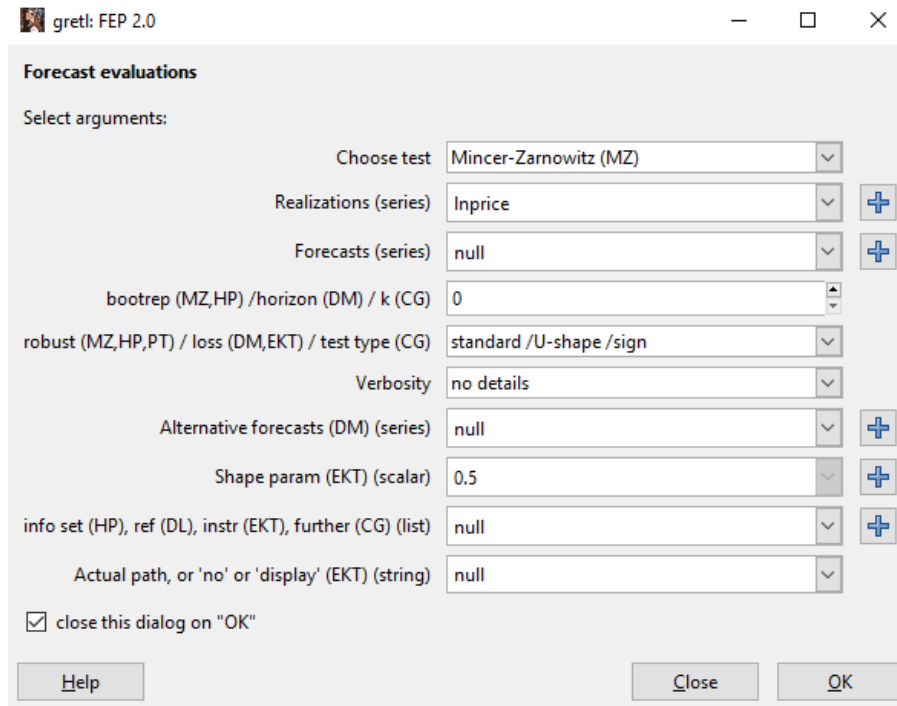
gretl: FEP 2.0

Forecast evaluations

Select arguments:

Choose test | Mincer-Zarnowitz (MZ)
Realizations (series) | lnprice
Forecasts (series) | null
bootrep (MZ,HP) /horizon (DM) / k (CG) | 0
robust (MZ,HP,PT) / loss (DM,EKT) / test type (CG) | standard /U-shape /sign
Verbosity | no details
Alternative forecasts (DM) (series) | null
Shape param (EKT) (scalar) | 0.5
info set (HP), ref (DL), instr (EKT), further (CG) (list) | null
Actual path, or 'no' or 'display' (EKT) (string) | null

☑ close this dialog on "OK"

Help
Close
OK